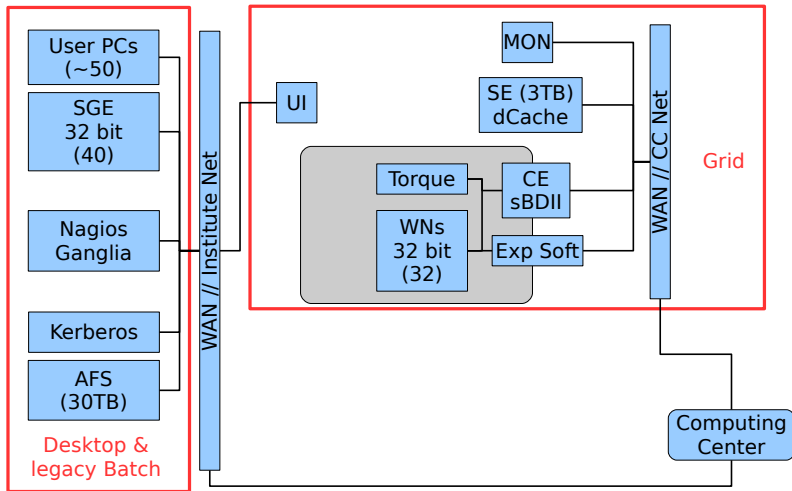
User PCs (~50)

SGE 32 bit (40)

Nagios Ganglia

Kerberos

AFS (30TB)

Desktop & legacy Batch

WAN // Institute Net

UI

MON

SE (3TB) dCache

Torque

CE sBDII

WNs 32 bit (32)

Exp Soft

WAN // CC Net

Grid

Computing Center